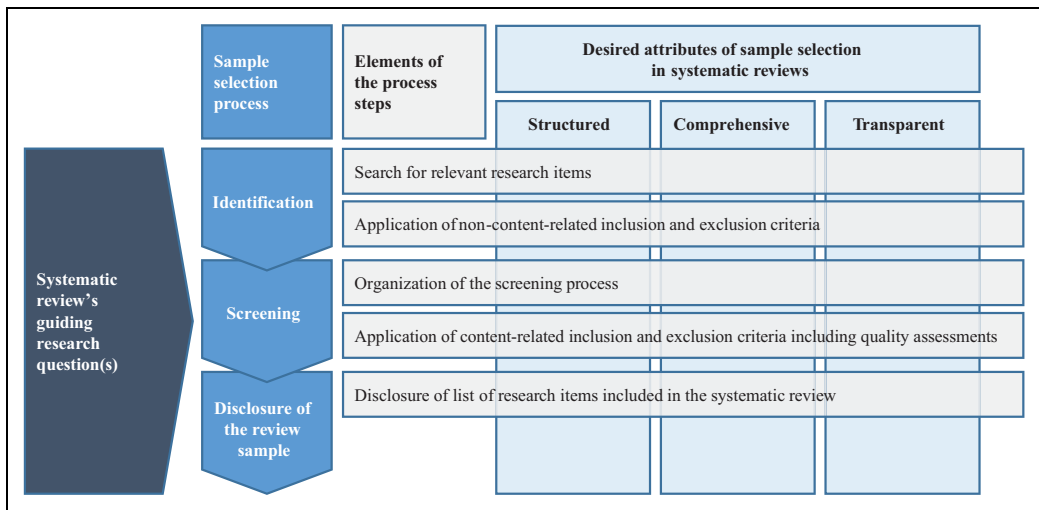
Sample selection process

Elements of the process steps

Desired attributes of sample selection in systematic reviews

Structured

Comprehensive

Transparent

Systematic review's guiding research question(s)

Identification

Search for relevant research items

Application of non-content-related inclusion and exclusion criteria

Screening

Organization of the screening process

Application of content-related inclusion and exclusion criteria including quality assessments

Disclosure of the review sample

Disclosure of list of research items included in the systematic review